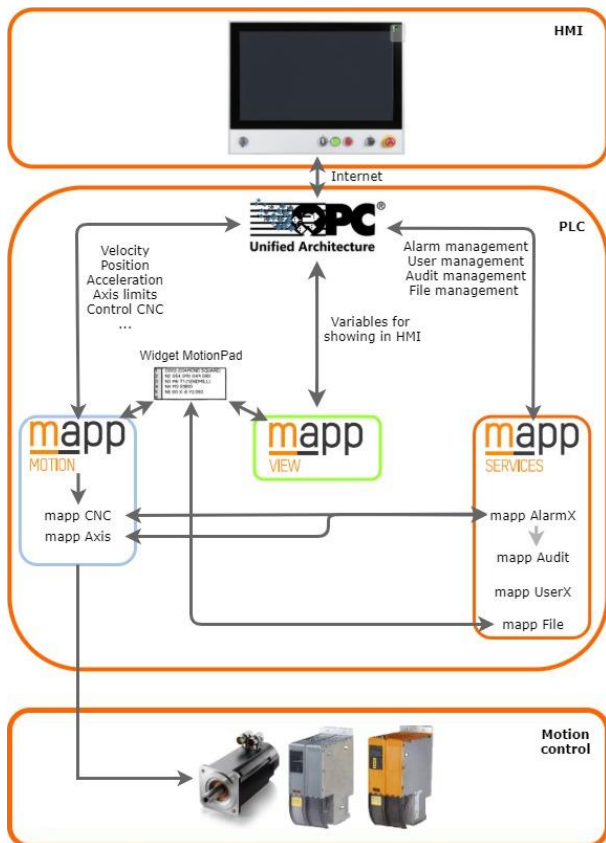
HMI

Internet

PLC

OPC®
Unified Architecture

Velocity
Position
Acceleration
Axis limits
Control CNC
...

Alarm management
User management
Audit management
File management

Variables for showing in HMI

Widget MotionPad

mapp
MOTION

mapp
VIEW

mapp
SERVICES

mapp CNC
mapp Axis

mapp AlarmX
mapp Audit
mapp UserX
mapp File

Motion control